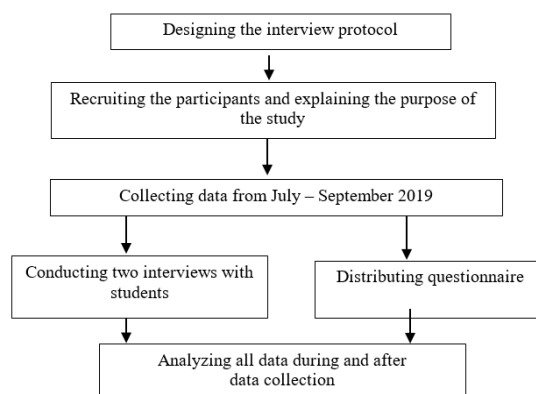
Designing the interview protocol

Recruiting the participants and explaining the purpose of the study

Collecting data from July – September 2019

Conducting two interviews with students

Distributing questionnaire

Analyzing all data during and after data collection